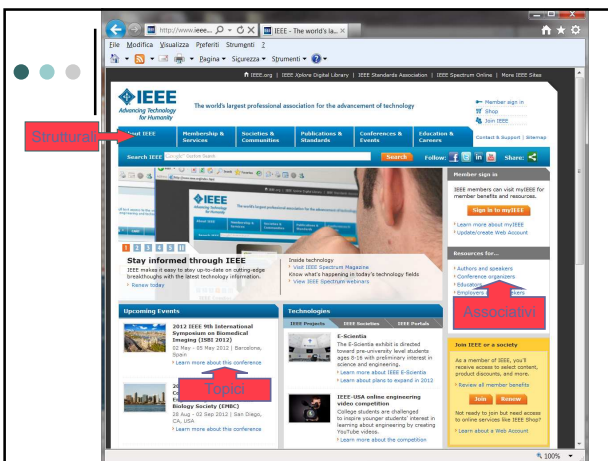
http://www.ieee... IEEE - The world's la...

File Modifica Visualizza Preferiti Strumenti ?

Pagina Sicurezza Strumenti

IEEE.org | IEEE Xplore Digital Library | IEEE Standards Association | IEEE Spectrum Online | More IEEE Sites

IEEE Advancing Technology for Humanity

The world's largest professional association for the advancement of technology

Member sign in
Shop
Join IEEE

Strutturati

About IEEE | Membership & Services | Societies & Communities | Publications & Standards | Conferences & Events | Education & Careers | Contact & Support | Sitemap

Search IEEE | Google™ Custom Search | Search | Follow: | Share:

1 2 3 4 5 II

Stay informed through IEEE
IEEE makes it easy to stay up-to-date on cutting-edge breakthroughs with the latest technology information.
Renew today

Inside technology
Visit IEEE Spectrum Magazine
Know what's happening in today's technology fields
View IEEE Spectrum webinars

Member sign in
IEEE members can visit myIEEE for member benefits and resources.
Sign in to myIEEE
Learn more about myIEEE
Update/create Web Account

Resources for...
Authors and speakers
Conference organizers
Educators
Employers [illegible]kers

Associativi

Upcoming Events

2012 IEEE 9th International Symposium on Biomedical Imaging (ISBI 2012)
02 May - 05 May 2012 | Barcelona, Spain
Learn more about this conference

20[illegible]
En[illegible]
Biology Society (EMBC)
28 Aug - 01 Sep 2012 | San Diego, CA, USA
Learn more about this conference

Topici

Technologies
IEEE Projects | IEEE Societies | IEEE Portals

E-Scientia
The E-Scientia website is directed toward pre-university level students ages 8-18 with preliminary interest in science and engineering.
Learn more about IEEE E-Scientia
Learn about plans to expand in 2012

IEEE-USA online engineering video competition
College students are challenged to inspire younger students' interest in learning about engineering by creating YouTube videos.
Learn more about the competition

Join IEEE or a society
As a member of IEEE, you'll receive access to select content, product discounts, and more.
Review all member benefits
Join | Renew
Not ready to join but need access to online services like IEEE Shop?
Learn about a Web Account

100%